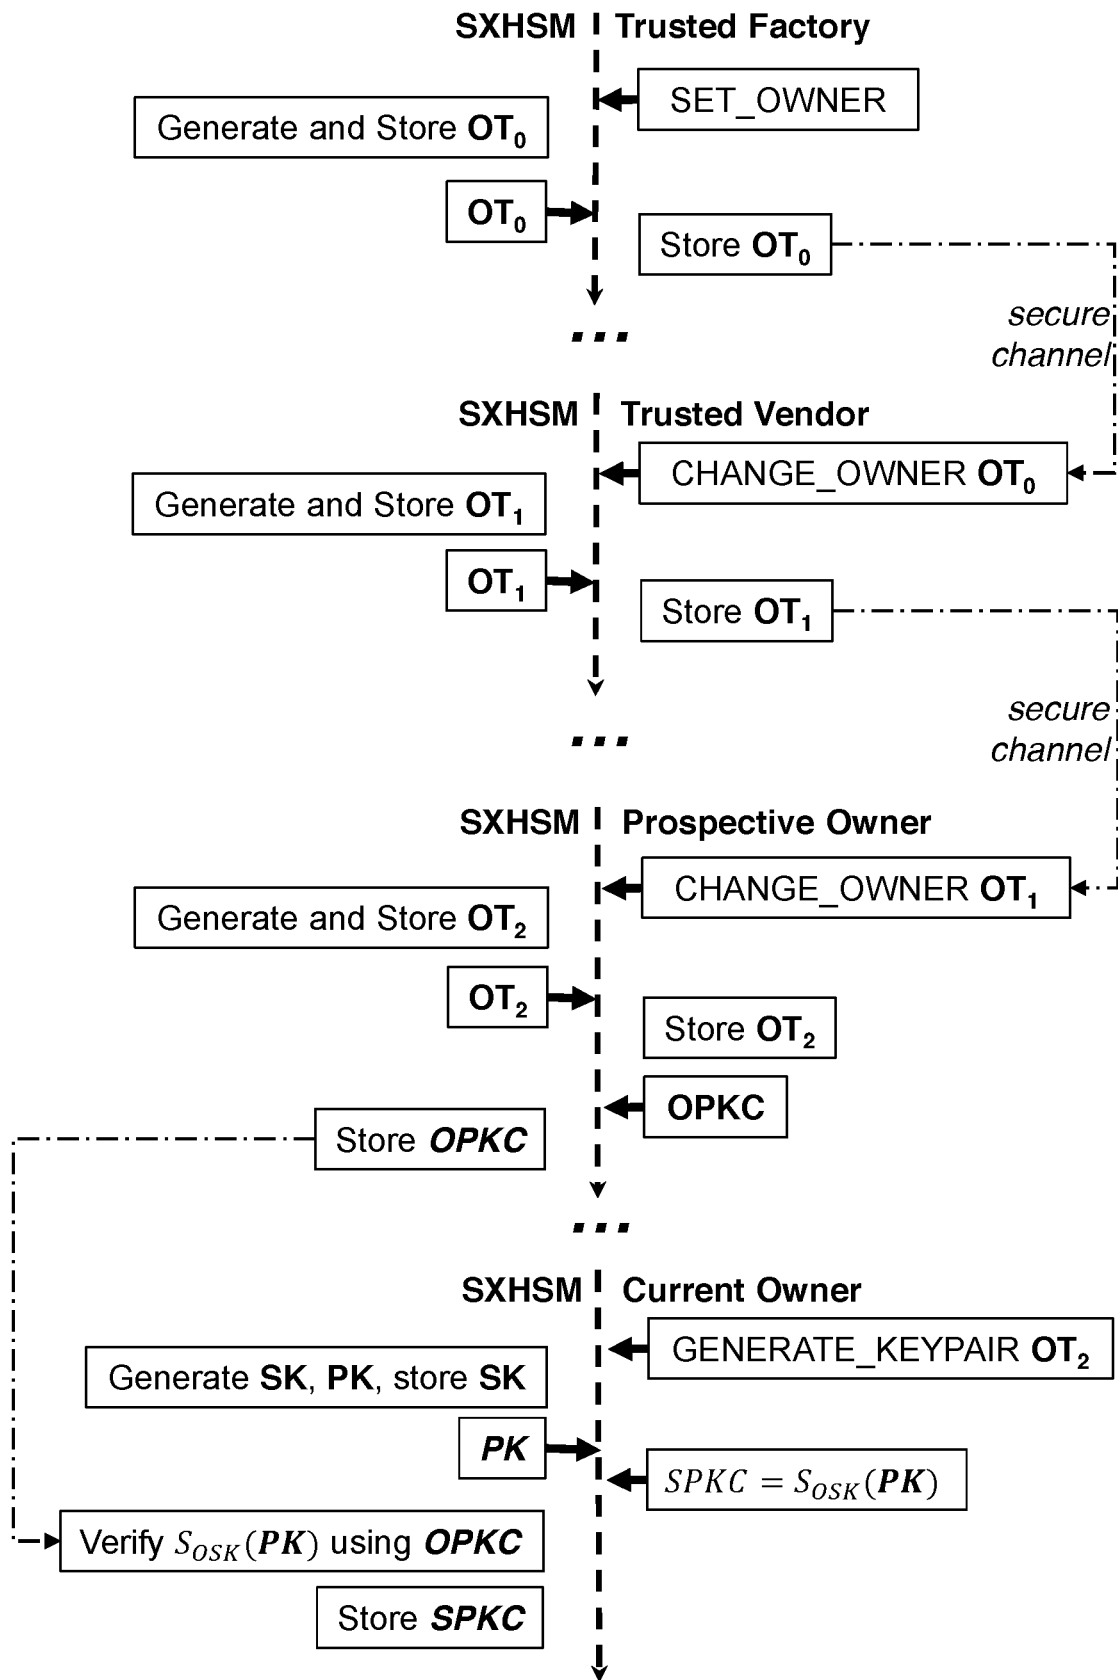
SXHSM Trusted Factory

SET_OWNER

Generate and Store $OT_0$

$OT_0$

Store $OT_0$

secure channel

...

SXHSM Trusted Vendor

CHANGE_OWNER $OT_0$

Generate and Store $OT_1$

$OT_1$

Store $OT_1$

secure channel

...

SXHSM Prospective Owner

CHANGE_OWNER $OT_1$

Generate and Store $OT_2$

$OT_2$

Store $OT_2$

OPKC

Store OPKC

...

SXHSM Current Owner

GENERATE_KEYPAIR $OT_2$

Generate SK, PK, store SK

PK

$SPKC = S_{OSK}(PK)$

Verify $S_{OSK}(PK)$ using OPKC

Store SPKC